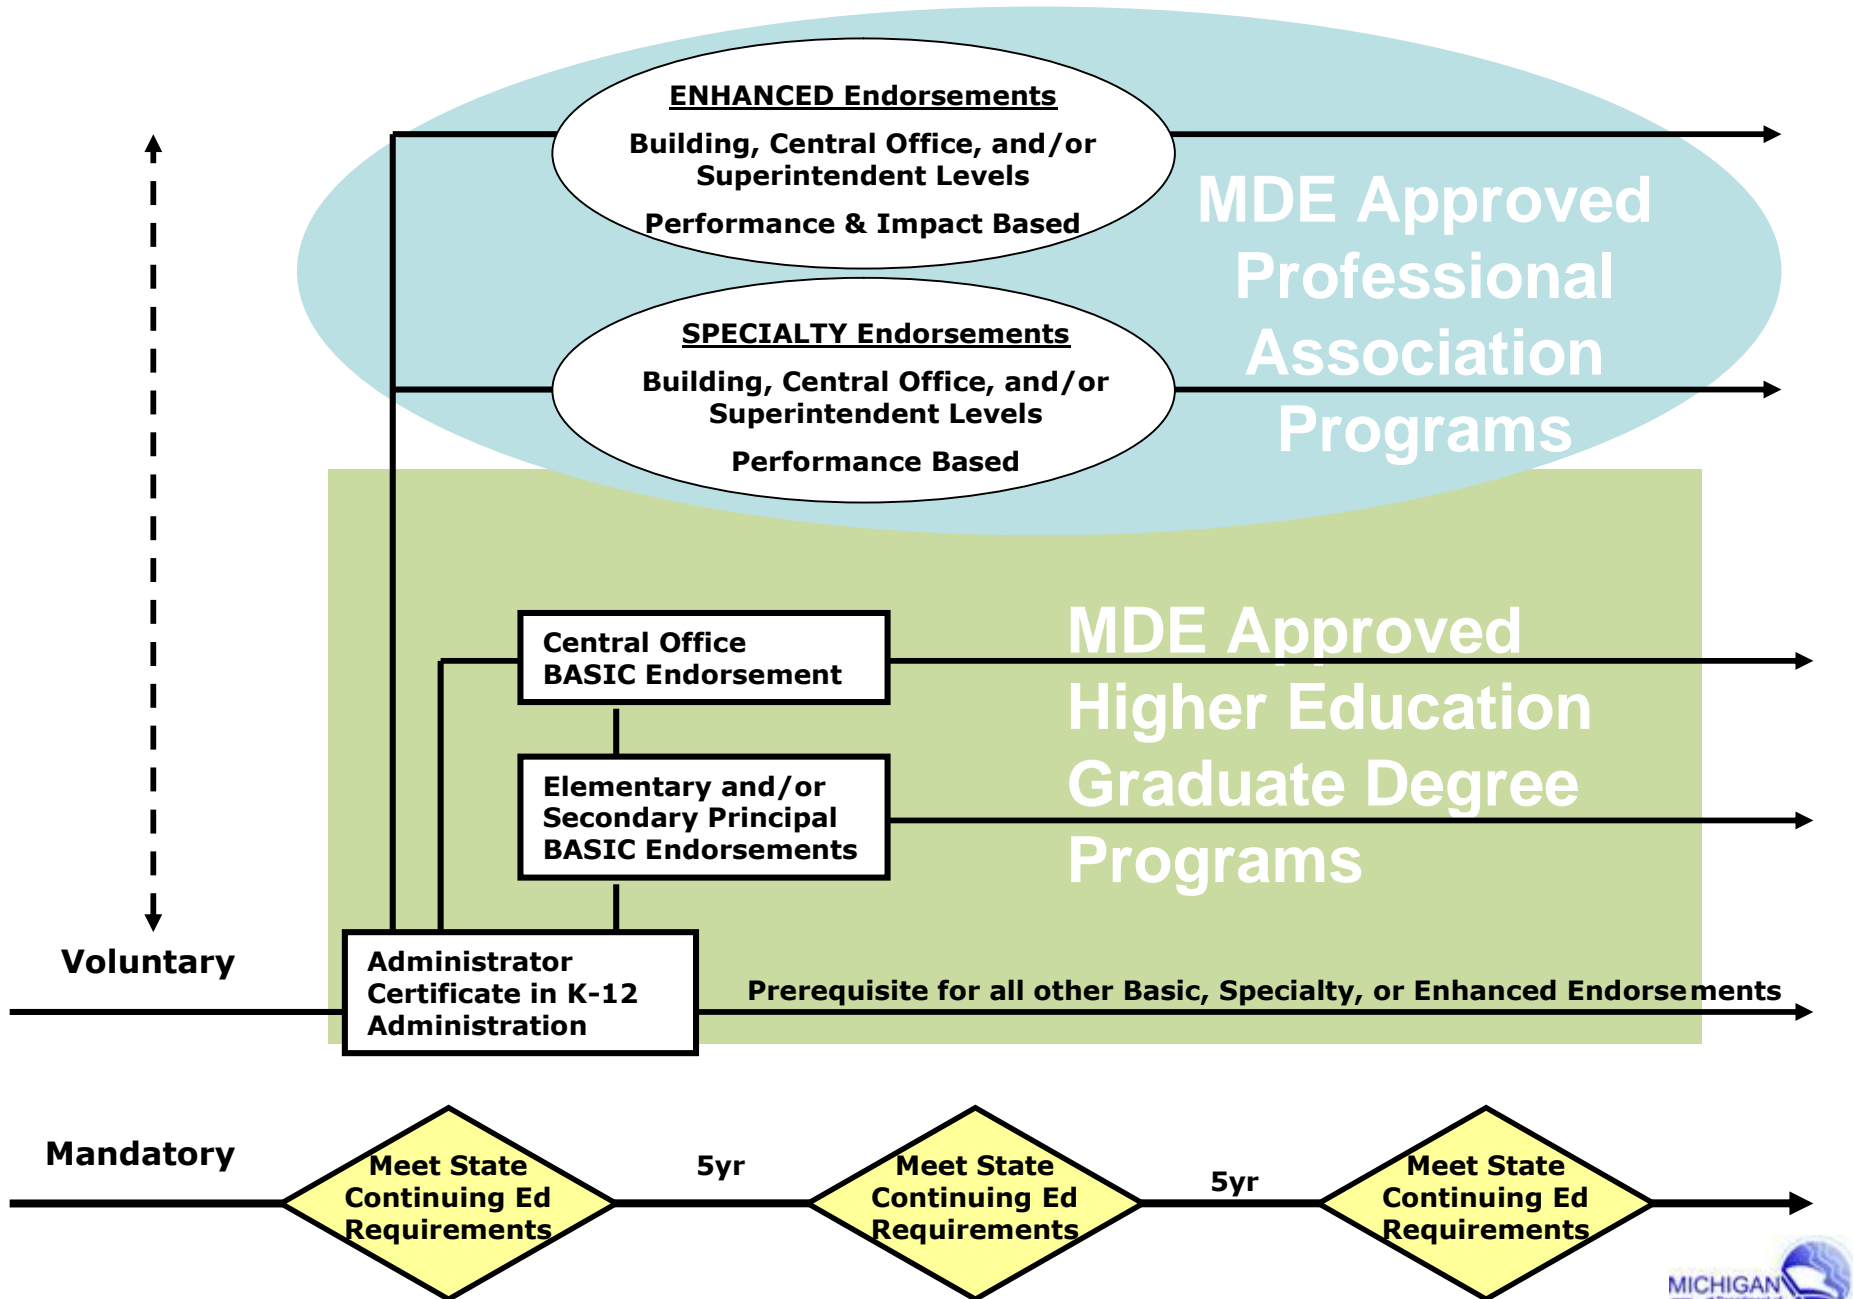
ENHANCED Endorsements

Building, Central Office, and/or Superintendent Levels

Performance & Impact Based

MDE Approved Professional Association Programs

SPECIALTY Endorsements

Building, Central Office, and/or Superintendent Levels

Performance Based

Central Office BASIC Endorsement

MDE Approved Higher Education Graduate Degree Programs

Elementary and/or Secondary Principal BASIC Endorsements

Voluntary

Administrator Certificate in K-12 Administration

Prerequisite for all other Basic, Specialty, or Enhanced Endorsements

Mandatory

Meet State Continuing Ed Requirements

5yr

Meet State Continuing Ed Requirements

5yr

Meet State Continuing Ed Requirements

MICHIGAN